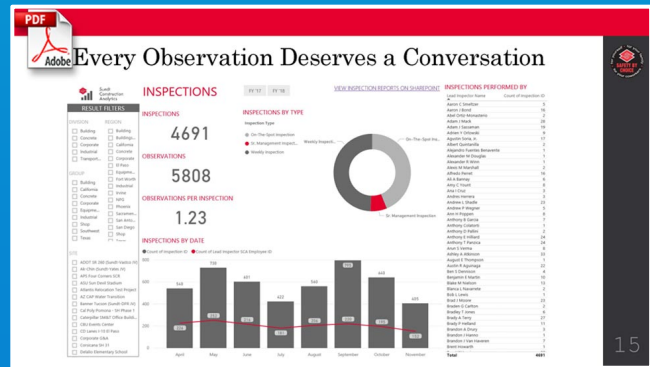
PDF

Adobe

Every Observation Deserves a Conversation

Sundt Construction Analytics

RESULT FILTERS

DIVISION

Building

Concrete

Corporate

Industrial

Transport...

REGION

Building

Building...

California

Concrete

Corporate

El Paso

Equipme...

Fort Worth

Industrial

Irvine

NPS

Phoenix

Sacramen...

San Anto...

San Diego

Shop

GROUP

Building

California

Concrete

Corporate

Equipme...

Industrial

Shop

Southwest

Texas

SITE

INSPECTIONS

FY '17

FY '18

VIEW INSPECTION REPORTS ON SHAREPOINT

INSPECTIONS

4691

OBSERVATIONS

5808

OBSERVATIONS PER INSPECTION

1.23

INSPECTIONS BY TYPE

Inspection Type

On-The-Spot Inspection

Sr. Management Inspect...

Weekly Inspection

Weekly Inspecti...

On-The-Spot Ins...

Sr. Management Inspection

INSPECTIONS BY DATE

Count of Inspection ID

Count of Lead Inspector 0/4 Employee ID

800

600

400

200

0

548

738

481

423

544

773

644

405

April

May

June

July

August

September

October

November

INSPECTIONS PERFORMED BY

Lead Inspector Name

Count of Inspection ID

Total

4691

SAFETY BY CHOICE

15